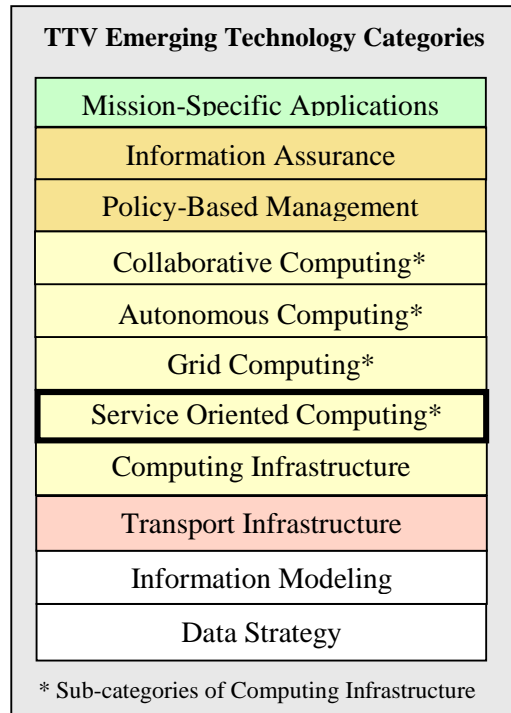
TTV Emerging Technology Categories

Mission-Specific Applications

Information Assurance

Policy-Based Management

Collaborative Computing*

Autonomous Computing*

Grid Computing*

Service Oriented Computing*

Computing Infrastructure

Transport Infrastructure

Information Modeling

Data Strategy

* Sub-categories of Computing Infrastructure